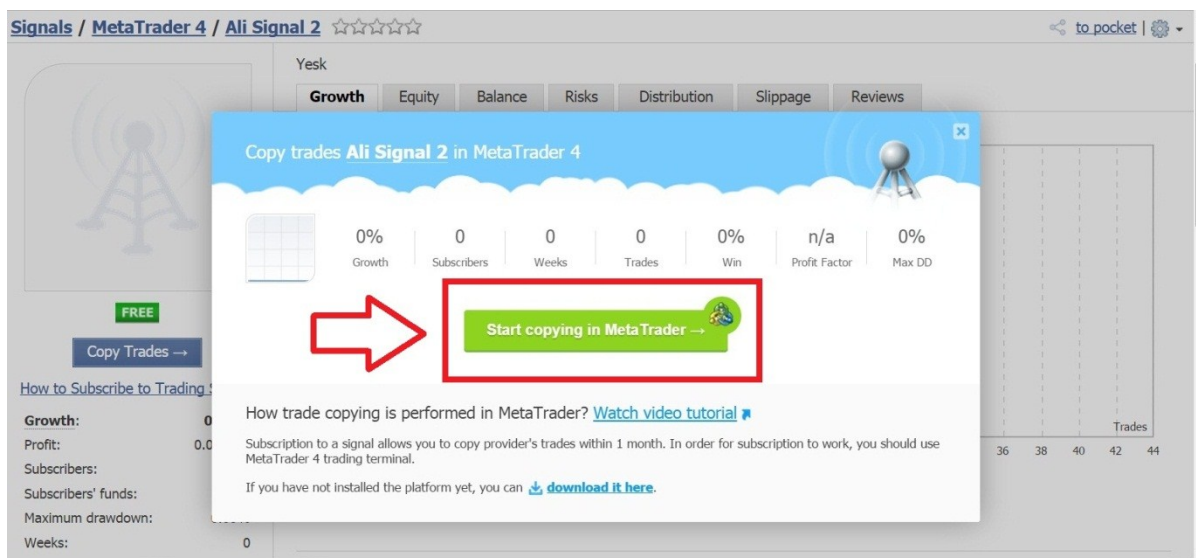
Signals / MetaTrader 4 / Ali Signal 2

to pocket |

Yesk

Growth | Equity | Balance | Risks | Distribution | Slippage | Reviews

Copy trades Ali Signal 2 in MetaTrader 4

| 0% | 0 | 0 | 0 | 0% | n/a | 0% |
|---|---|---|---|---|---|---|
| Growth | Subscribers | Weeks | Trades | Win | Profit Factor | Max DD |

Start copying in MetaTrader →

How trade copying is performed in MetaTrader? Watch video tutorial

Subscription to a signal allows you to copy provider's trades within 1 month. In order for subscription to work, you should use MetaTrader 4 trading terminal.

If you have not installed the platform yet, you can download it here.

FREE

Copy Trades →

How to Subscribe to Trading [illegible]

Growth: 0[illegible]
Profit: 0.0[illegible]
Subscribers:
Subscribers' funds:
Maximum drawdown: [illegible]
Weeks: 0

Trades
36 38 40 42 44